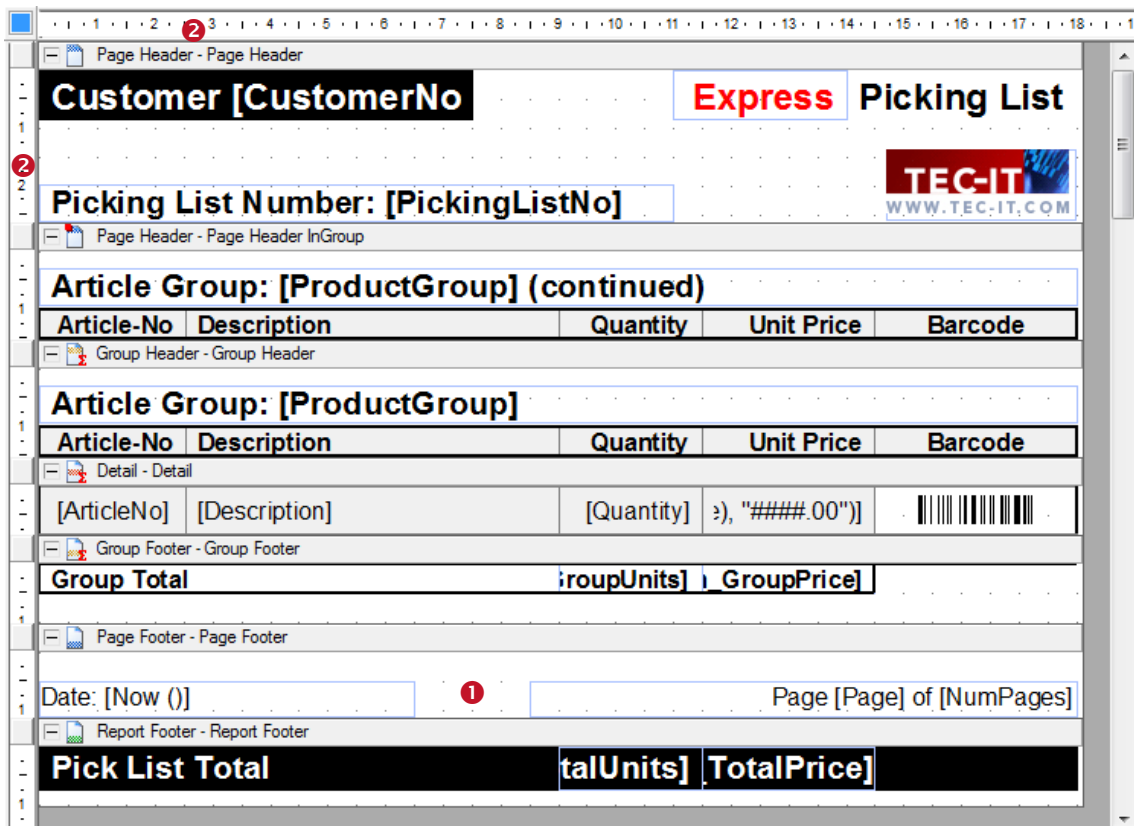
1 2 3 4 5 6 7 8 9 10 11 12 13 14 15 16 17 18
2

Page Header - Page Header

Customer [CustomerNo

Express Picking List

TEC-IT
WWW.TEC-IT.COM

Picking List Number: [PickingListNo]

Page Header - Page Header InGroup

Article Group: [ProductGroup] (continued)

| Article-No | Description | Quantity | Unit Price | Barcode |
|---|---|---|---|---|

Group Header - Group Header

Article Group: [ProductGroup]

| Article-No | Description | Quantity | Unit Price | Barcode |
|---|---|---|---|---|

Detail - Detail

| [ArticleNo] | [Description] | [Quantity] | e), "####.00")] | |
|---|---|---|---|---|

Group Footer - Group Footer

Group Total roupUnits] _GroupPrice]

Page Footer - Page Footer

Date: [Now ()] 1 Page [Page] of [NumPages]

Report Footer - Report Footer

Pick List Total talUnits] TotalPrice]